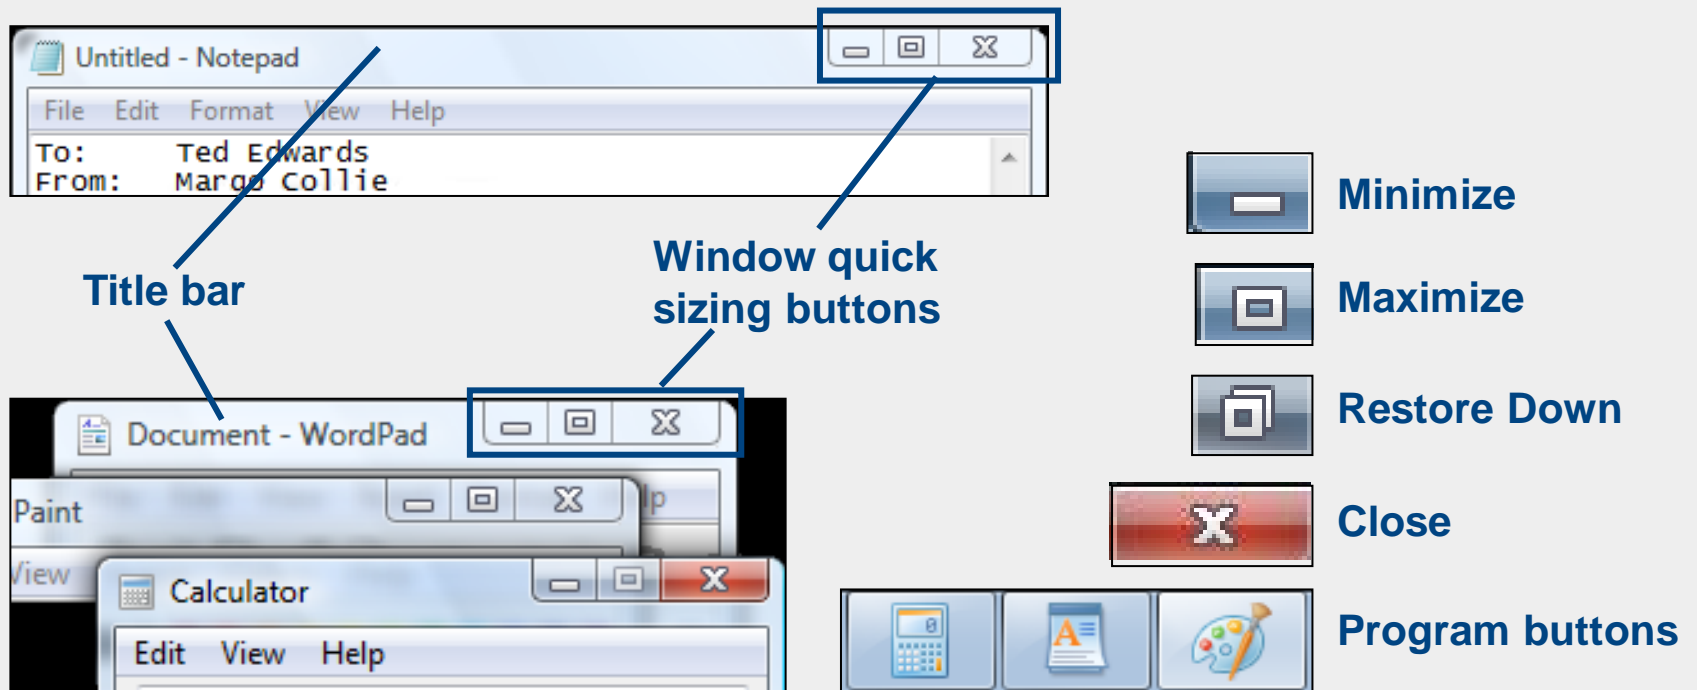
Untitled - Notepad

File Edit Format View Help

To: Ted Edwards
From: Margo Collie

Title bar

Window quick sizing buttons

Document - WordPad

Paint

View

Calculator

Edit View Help

Minimize

Maximize

Restore Down

Close

Program buttons